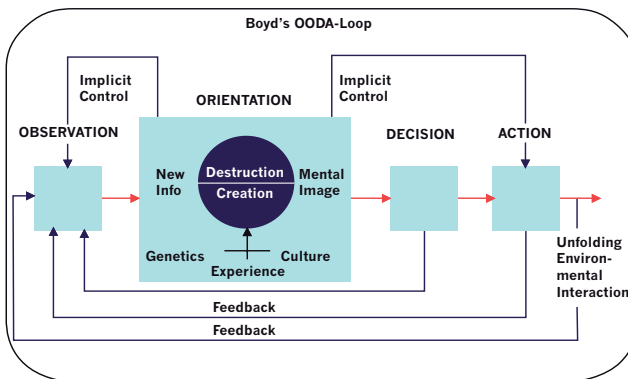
Boyd's OODA-Loop

Implicit Control

ORIENTATION

Implicit Control

OBSERVATION

DECISION

ACTION

New Info

Destruction

Creation

Mental Image

Genetics

Culture

Experience

Unfolding Environmental Interaction

Feedback

Feedback